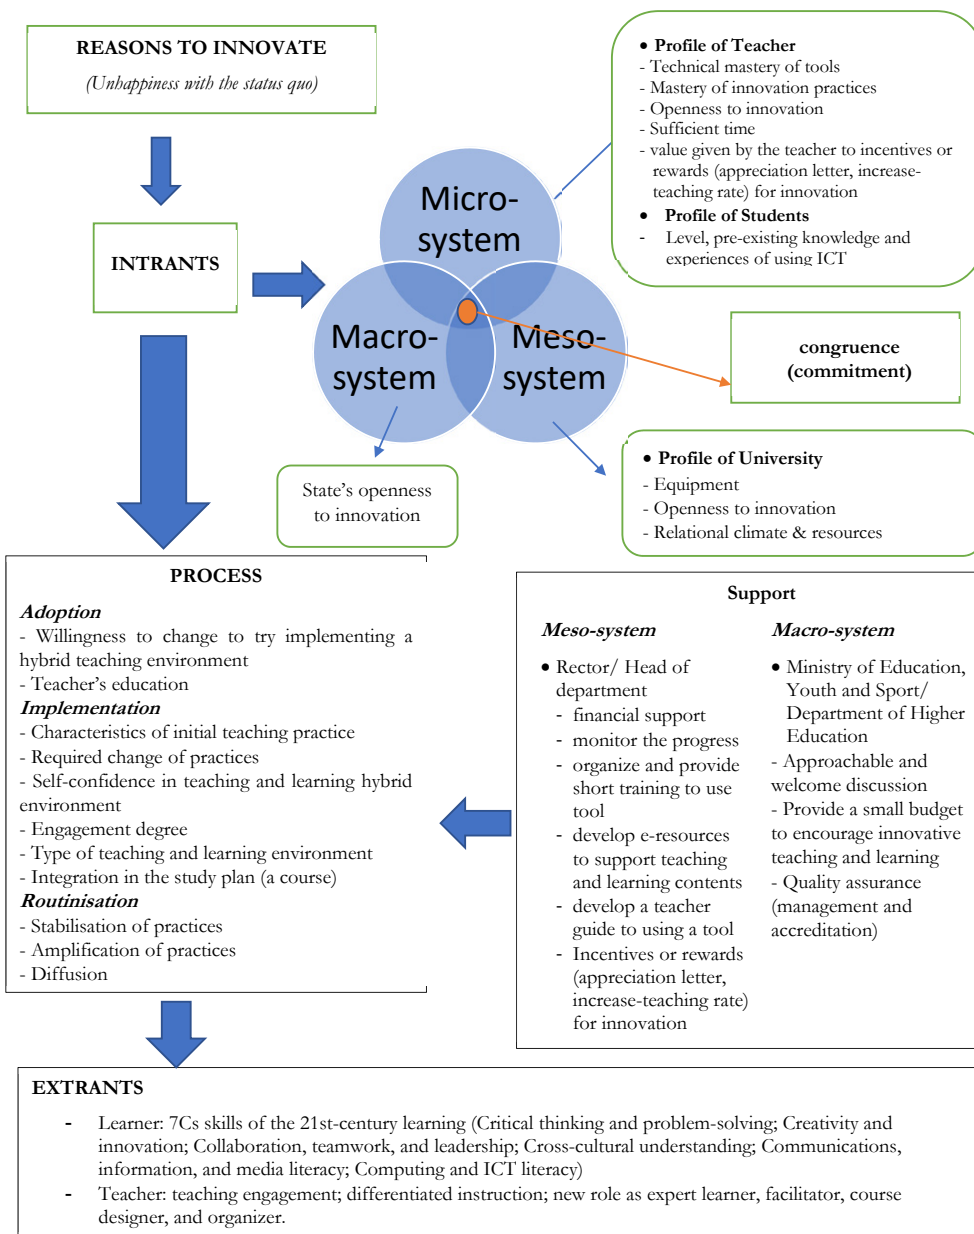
REASONS TO INNOVATE

(Unhappiness with the status quo)

INTRANTS

Micro-system

Macro-system

Meso-system

• Profile of Teacher
- Technical mastery of tools
- Mastery of innovation practices
- Openness to innovation
- Sufficient time
- value given by the teacher to incentives or rewards (appreciation letter, increase-teaching rate) for innovation
• Profile of Students
- Level, pre-existing knowledge and experiences of using ICT

congruence (commitment)

State's openness to innovation

• Profile of University
- Equipment
- Openness to innovation
- Relational climate & resources

PROCESS

Adoption
- Willingness to change to try implementing a hybrid teaching environment
- Teacher's education
Implementation
- Characteristics of initial teaching practice
- Required change of practices
- Self-confidence in teaching and learning hybrid environment
- Engagement degree
- Type of teaching and learning environment
- Integration in the study plan (a course)
Routinisation
- Stabilisation of practices
- Amplification of practices
- Diffusion

Support

Meso-system

• Rector/ Head of department
- financial support
- monitor the progress
- organize and provide short training to use tool
- develop e-resources to support teaching and learning contents
- develop a teacher guide to using a tool
- Incentives or rewards (appreciation letter, increase-teaching rate) for innovation

Macro-system

• Ministry of Education, Youth and Sport/ Department of Higher Education
- Approachable and welcome discussion
- Provide a small budget to encourage innovative teaching and learning
- Quality assurance (management and accreditation)

EXTRANTS

- Learner: 7Cs skills of the 21st-century learning (Critical thinking and problem-solving; Creativity and innovation; Collaboration, teamwork, and leadership; Cross-cultural understanding; Communications, information, and media literacy; Computing and ICT literacy)
- Teacher: teaching engagement; differentiated instruction; new role as expert learner, facilitator, course designer, and organizer.